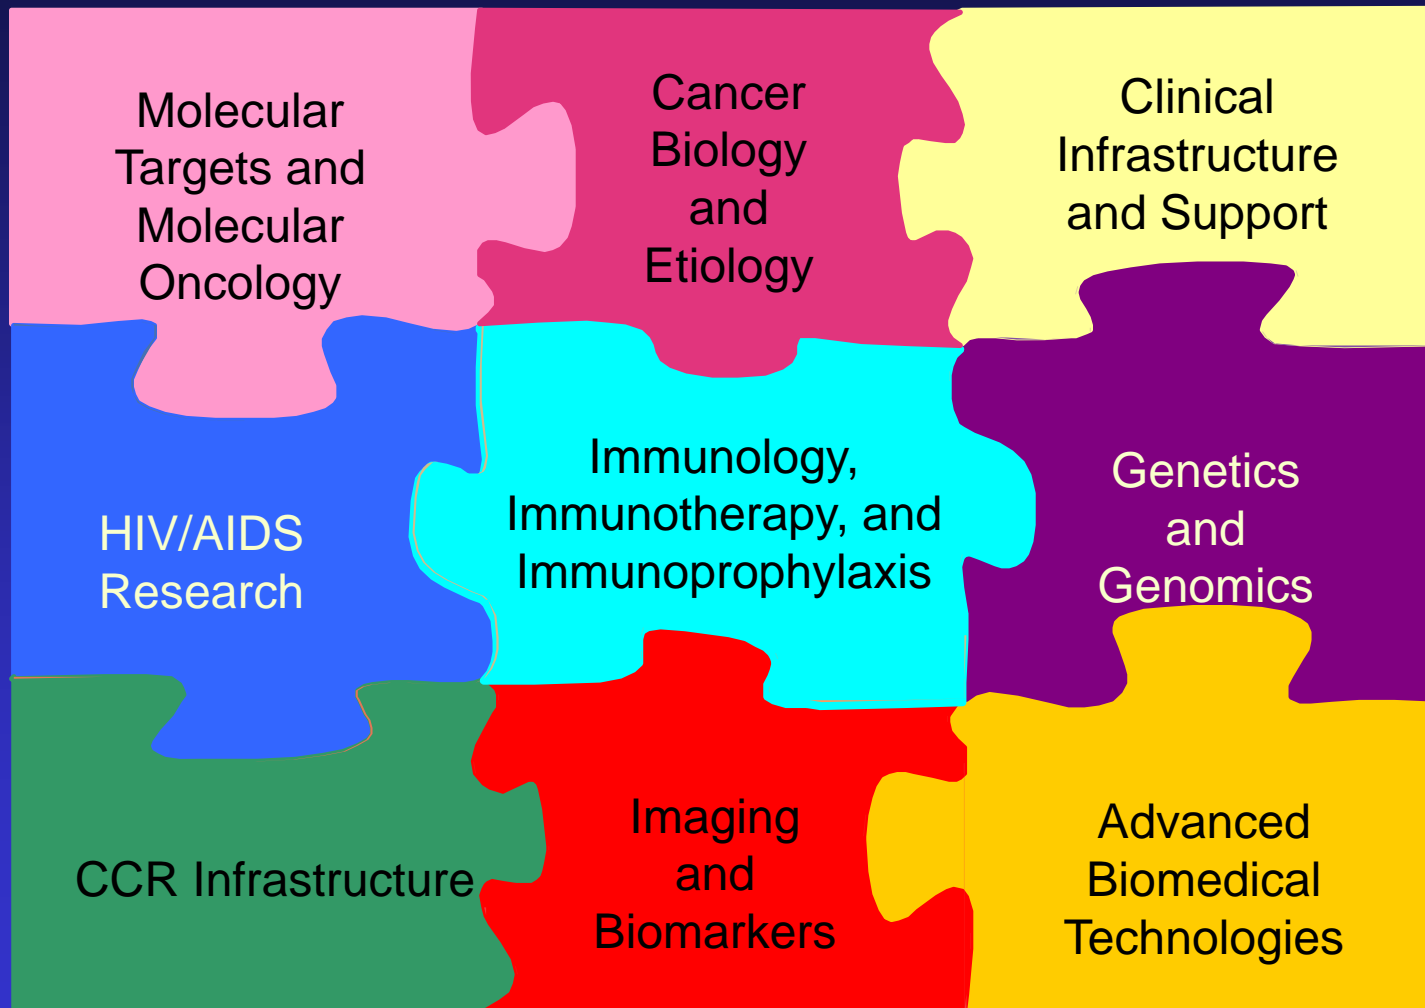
Molecular Targets and Molecular Oncology

Cancer Biology and Etiology

Clinical Infrastructure and Support

HIV/AIDS Research

Immunology, Immunotherapy, and Immunoprophylaxis

Genetics and Genomics

CCR Infrastructure

Imaging and Biomarkers

Advanced Biomedical Technologies